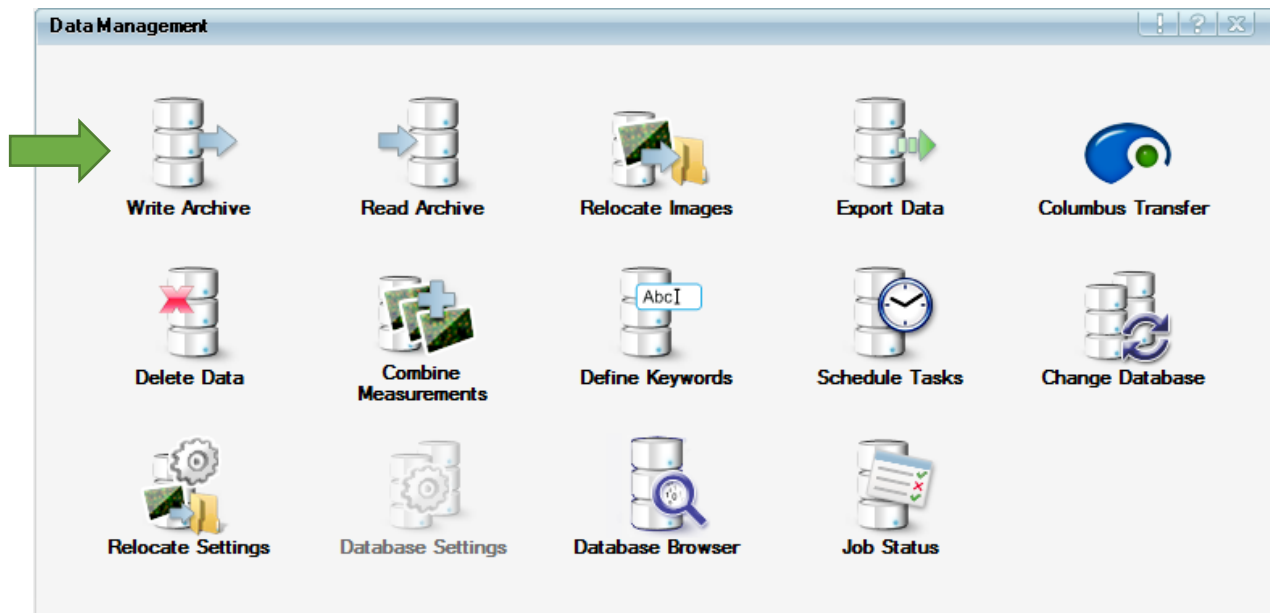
Data Management

! ? X

Write Archive

Read Archive

Relocate Images

Export Data

Columbus Transfer

Delete Data

Combine Measurements

Abc

Define Keywords

Schedule Tasks

Change Database

Relocate Settings

Database Settings

Database Browser

Job Status